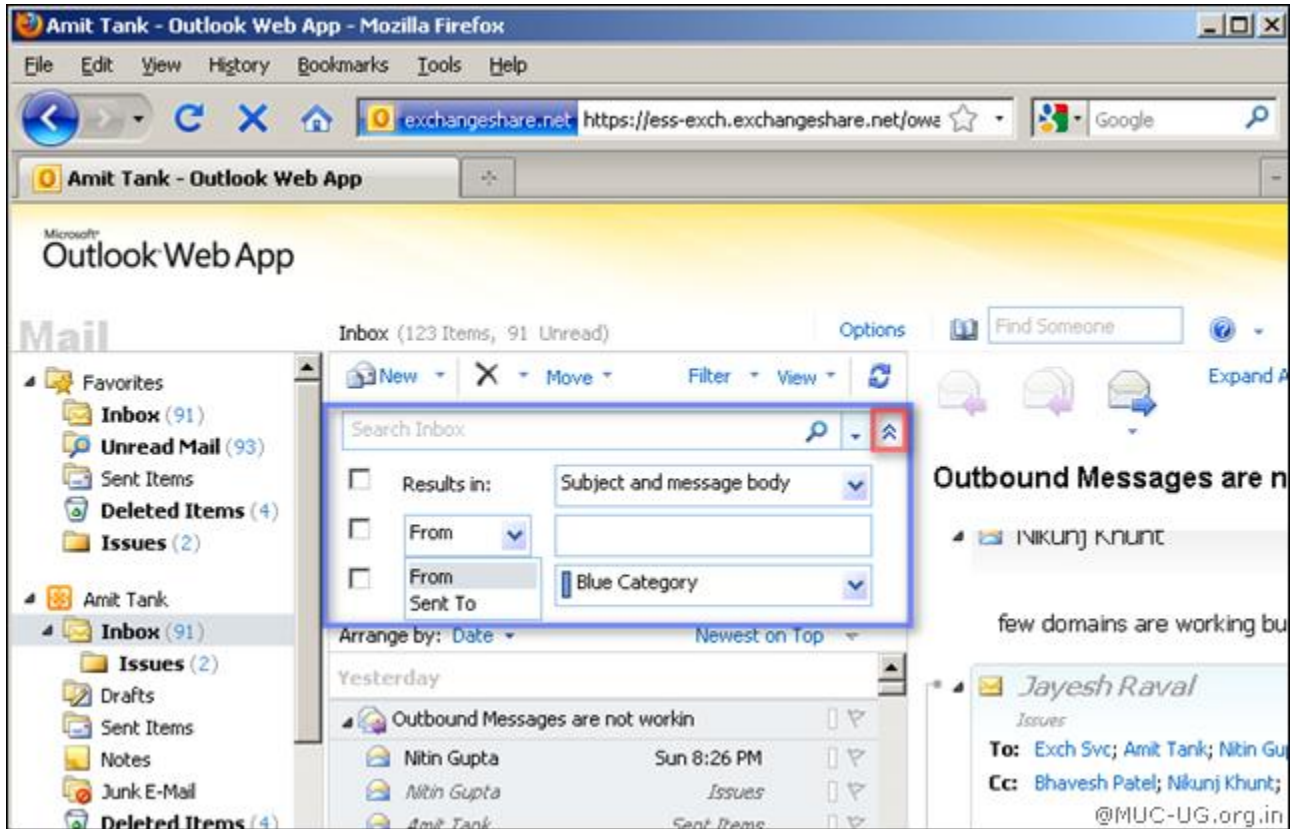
Amit Tank - Outlook Web App - Mozilla Firefox

File Edit View History Bookmarks Tools Help

exchangeshare.net https://ess-exch.exchangeshare.net/owa

Google

Amit Tank - Outlook Web App

Microsoft Outlook Web App

Mail

Inbox (123 Items, 91 Unread)

Options

Find Someone

Favorites
Inbox (91)
Unread Mail (93)
Sent Items
Deleted Items (4)
Issues (2)

Amit Tank
Inbox (91)
Issues (2)
Drafts
Sent Items
Notes
Junk E-Mail
Deleted Items (4)

New Move Filter View

Expand A

Search Inbox

Results in: Subject and message body

From

From
Sent To

Blue Category

Arrange by: Date

Newest on Top

Yesterday

Outbound Messages are not workin

Nitin Gupta Sun 8:26 PM

Nitin Gupta Issues

Amit Tank Sent Items

Outbound Messages are n

Nikunj Khunt

few domains are working bu

Jayesh Raval

Issues

To: Exch Svc; Amit Tank; Nitin Gu

Cc: Bhavesh Patel; Nikunj Khunt;

@MUC-UG.org.in